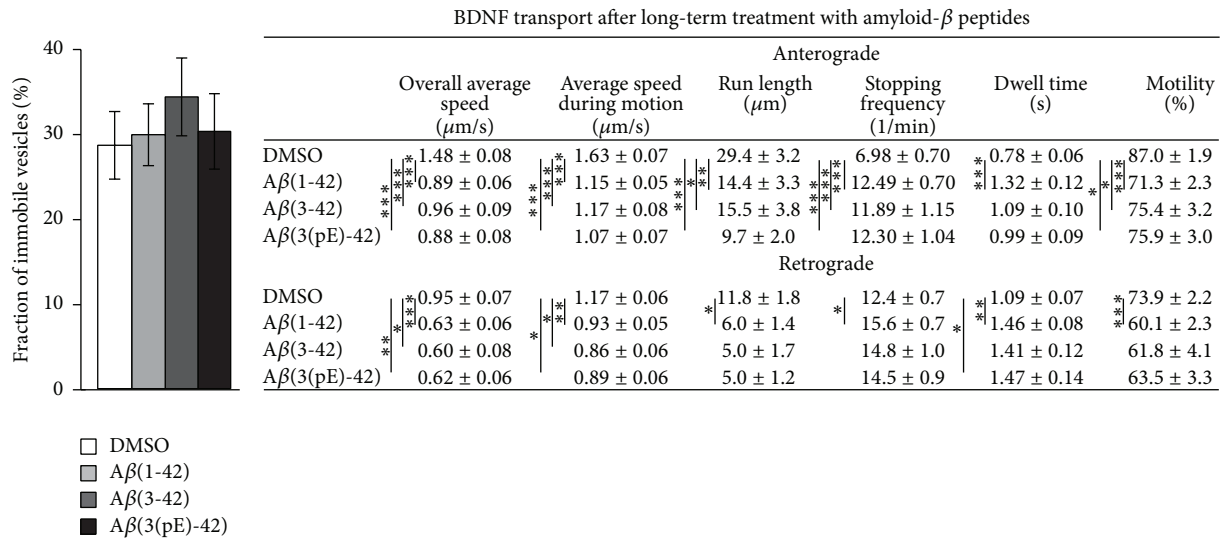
40
30
20
10
0

Fraction of immobile vesicles (%)

DMSO
A$\beta$(1-42)
A$\beta$(3-42)
A$\beta$(3(pE)-42)

BDNF transport after long-term treatment with amyloid-$\beta$ peptides

Anterograde

| | Overall average speed ($\mu$m/s) | Average speed during motion ($\mu$m/s) | Run length ($\mu$m) | Stopping frequency (1/min) | Dwell time (s) | Motility (%) |
|---|---|---|---|---|---|---|
| DMSO | $1.48 \pm 0.08$ | $1.63 \pm 0.07$ | $29.4 \pm 3.2$ | $6.98 \pm 0.70$ | $0.78 \pm 0.06$ | $87.0 \pm 1.9$ |
| A$\beta$(1-42) | $0.89 \pm 0.06$ | $1.15 \pm 0.05$ | $14.4 \pm 3.3$ | $12.49 \pm 0.70$ | $1.32 \pm 0.12$ | $71.3 \pm 2.3$ |
| A$\beta$(3-42) | $0.96 \pm 0.09$ | $1.17 \pm 0.08$ | $15.5 \pm 3.8$ | $11.89 \pm 1.15$ | $1.09 \pm 0.10$ | $75.4 \pm 3.2$ |
| A$\beta$(3(pE)-42) | $0.88 \pm 0.08$ | $1.07 \pm 0.07$ | $9.7 \pm 2.0$ | $12.30 \pm 1.04$ | $0.99 \pm 0.09$ | $75.9 \pm 3.0$ |

Retrograde

| | | | | | | |
|---|---|---|---|---|---|---|
| DMSO | $0.95 \pm 0.07$ | $1.17 \pm 0.06$ | $11.8 \pm 1.8$ | $12.4 \pm 0.7$ | $1.09 \pm 0.07$ | $73.9 \pm 2.2$ |
| A$\beta$(1-42) | $0.63 \pm 0.06$ | $0.93 \pm 0.05$ | $6.0 \pm 1.4$ | $15.6 \pm 0.7$ | $1.46 \pm 0.08$ | $60.1 \pm 2.3$ |
| A$\beta$(3-42) | $0.60 \pm 0.08$ | $0.86 \pm 0.06$ | $5.0 \pm 1.7$ | $14.8 \pm 1.0$ | $1.41 \pm 0.12$ | $61.8 \pm 4.1$ |
| A$\beta$(3(pE)-42) | $0.62 \pm 0.06$ | $0.89 \pm 0.06$ | $5.0 \pm 1.2$ | $14.5 \pm 0.9$ | $1.47 \pm 0.14$ | $63.5 \pm 3.3$ |